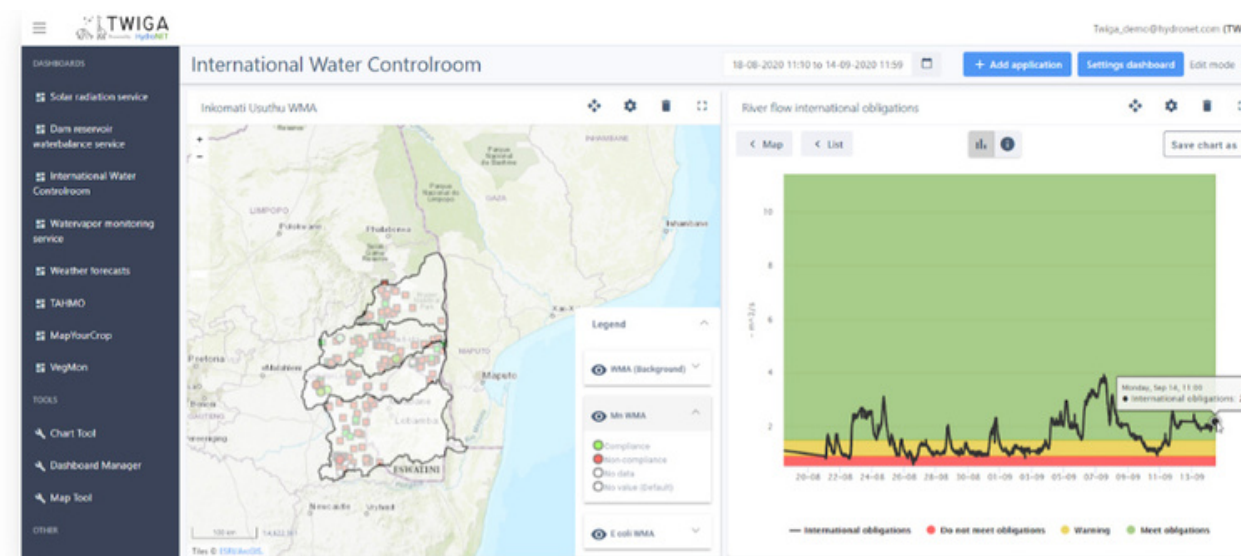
TWIGA HydroNET

Twiga_demo@hydronet.com (TW

DASHBOARDS

Solar radiation service

Dam reservoir waterbalance service

International Water Controlroom

Watervapor monitoring service

Weather forecasts

TAHMO

MapYourCrop

VegMon

TOOLS

Chart Tool

Dashboard Manager

Map Tool

OTHER

International Water Controlroom

18-08-2020 11:10 to 14-09-2020 11:59

+ Add application

Settings dashboard

Edit mode

Inkomati Usuthu WMA

+
−

LIMPOPO

Polokwane

Pretoria

Maputo

ESWATINI

Lobamba

Newcastle

Legend

WMA (Background)

Mn WMA

Compliance

Non-compliance

No data

No value (default)

E coli WMA

Tiles © Esri/ArcGIS

River flow international obligations

< Map

< List

Save chart as

10

8

6

4

2

m3/s

Monday, Sep 14, 11:00

● International obligations: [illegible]

20-08 22-08 24-08 26-08 28-08 30-08 01-09 03-09 05-09 07-09 09-09 11-09 13-09

— International obligations ● Do not meet obligations ● Warning ● Meet obligations